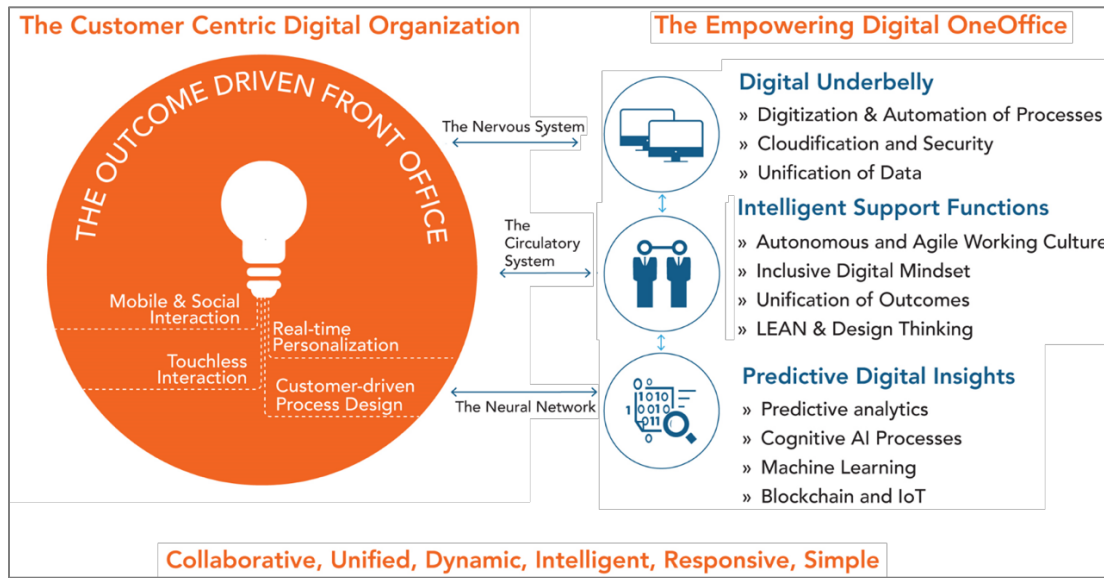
The Customer Centric Digital Organization

The Empowering Digital OneOffice

THE OUTCOME DRIVEN FRONT OFFICE

Mobile & Social Interaction

Real-time Personalization

Touchless Interaction

Customer-driven Process Design

The Nervous System

The Circulatory System

The Neural Network

Digital Underbelly
» Digitization & Automation of Processes
» Cloudification and Security
» Unification of Data

Intelligent Support Functions
» Autonomous and Agile Working Culture
» Inclusive Digital Mindset
» Unification of Outcomes
» LEAN & Design Thinking

Predictive Digital Insights
» Predictive analytics
» Cognitive AI Processes
» Machine Learning
» Blockchain and IoT

Collaborative, Unified, Dynamic, Intelligent, Responsive, Simple